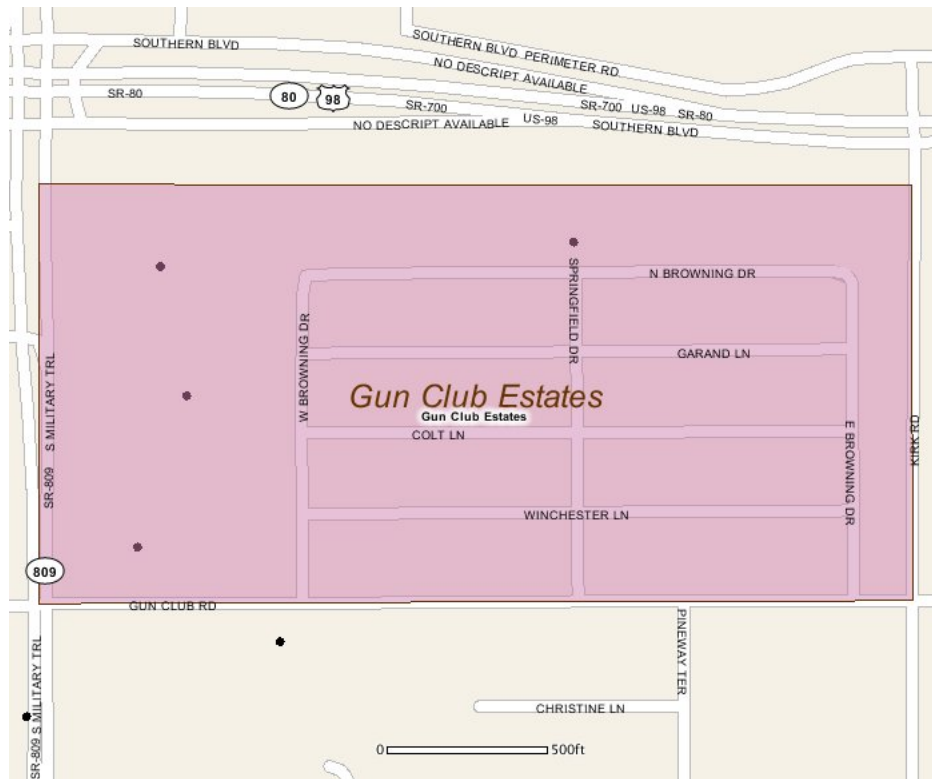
SOUTHERN BLVD
SOUTHERN BLVD PERIMETER RD
NO DESCRIPT AVAILABLE
SR-80
80
98
SR-700
SR-700 US-98 SR-80
NO DESCRIPT AVAILABLE US-98 SOUTHERN BLVD

SPRINGFIELD DR
N BROWNING DR
W BROWNING DR
GARAND LN
S MILITARY TRL
SR-809
Gun Club Estates
Gun Club Estates
COLT LN
E BROWNING DR
KIRK RD
WINCHESTER LN
809
GUN CLUB RD
PINEWAY TER
S MILITARY TRL
SR-809
CHRISTINE LN
0 500ft